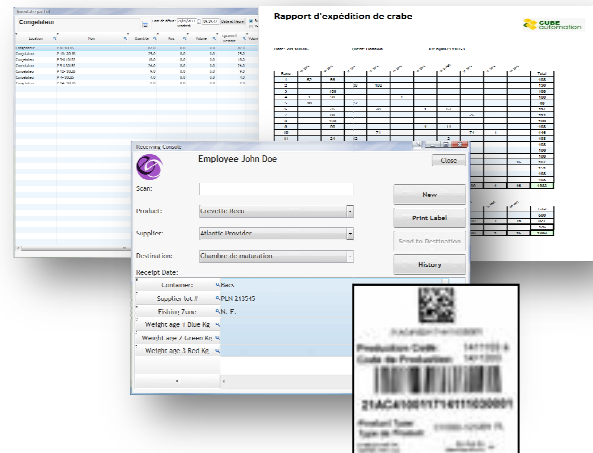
Congelateur

Rapport d'expédition de crabe

CUBE automation

Receiving Console

Employee John Doe

Close

Scan:

Product: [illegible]

Supplier: Atlantic Provider

Destination: Chambre de maturation

Receipt Date:

New

Print Label

Send to Destination

History

Container: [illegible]

Supplier lot # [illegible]

Fishing Zone: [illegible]

Weight age 1 Blue Kg

Weight age 2 Green Kg

Weight age 3 Red Kg

Production Code: 1411103

Code de Production: 141103

21AC41001171411103001

Product Type:
Type de Produit: